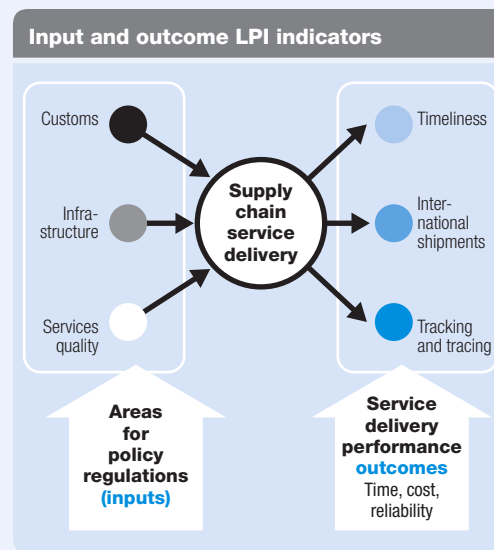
Input and outcome LPI indicators

Customs

Infrastructure

Services quality

Supply chain service delivery

Timeliness

International shipments

Tracking and tracing

Areas for policy regulations (inputs)

Service delivery performance outcomes
Time, cost, reliability